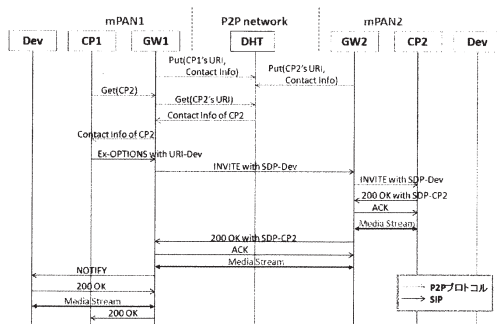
mPAN1
P2P network
mPAN2
Dev
CP1
GW1
DHT
GW2
CP2
Dev
Put(CP1's URI, Contact Info)
Put(CP2's URI, Contact Info)
Get(CP2)
Get(CP2's URI)
Contact Info of CP2
Contact info of CP2
Ex-OPTIONS with URI-Dev
INVITE with SDP-Dev
INVITE with SDP-Dev
200 OK with SDP-CP2
ACK
Media Stream
200 OK with SDP-CP2
ACK
Media Stream
NOTIFY
200 OK
Media Stream
200 OK
P2Pプロトコル
SIP